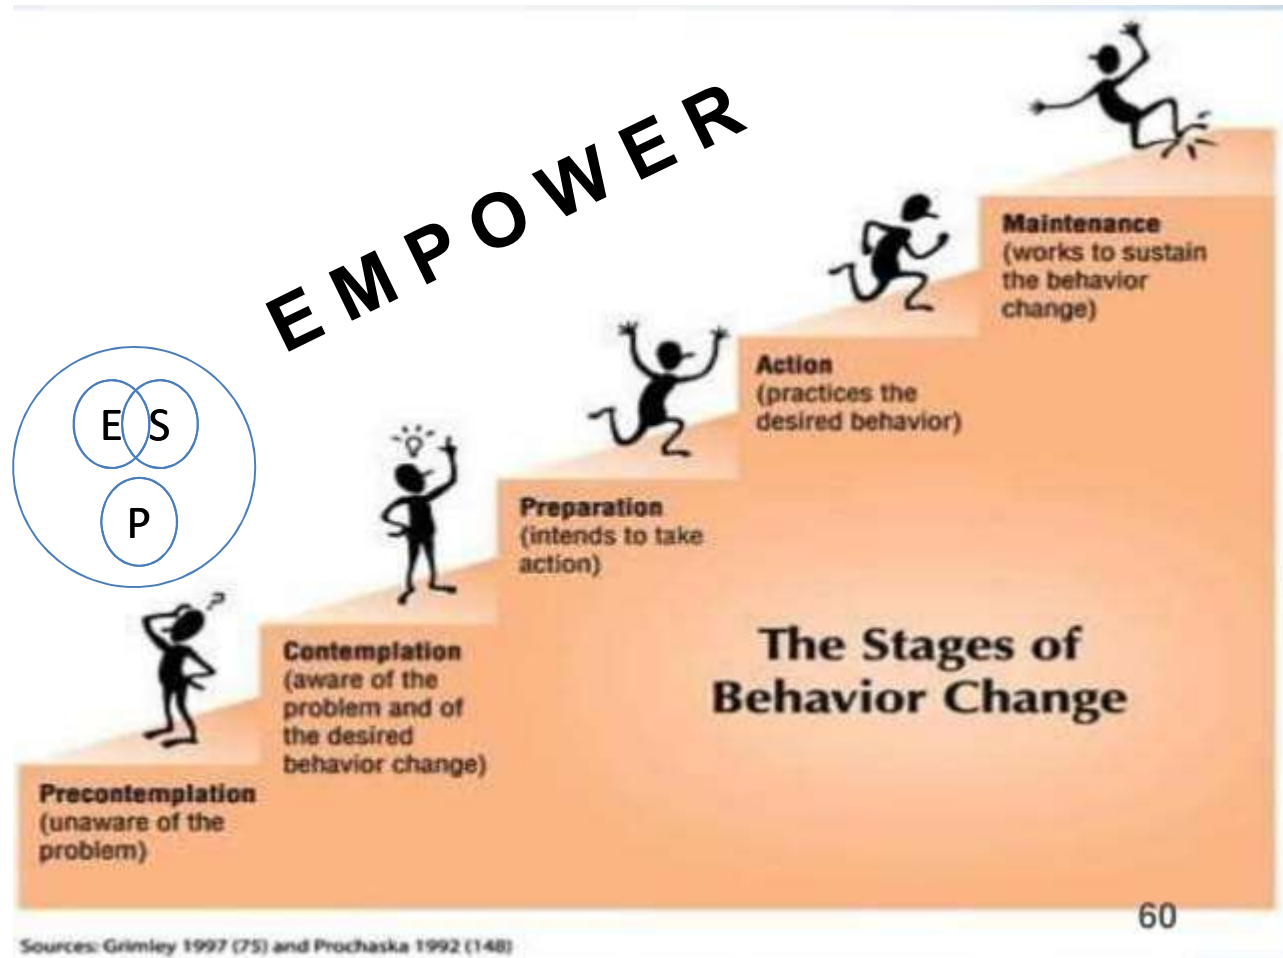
EMPOWER

E S
P

Maintenance (works to sustain the behavior change)

Action (practices the desired behavior)

Preparation (intends to take action)

Contemplation (aware of the problem and of the desired behavior change)

Precontemplation (unaware of the problem)

The Stages of Behavior Change

60

Sources: Grimley 1997 (75) and Prochaska 1992 (148)